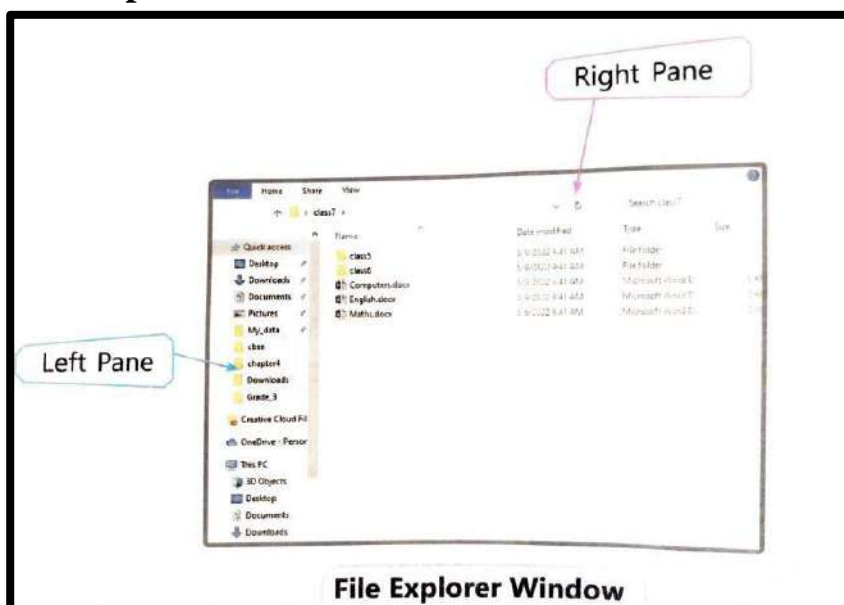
Right Pane

File Home Share View

class7

Search class7

Name

Date modified

Type

Size

Quick access

Desktop

Downloads

Documents

Pictures

My_data

cbse

chapter4

Downloads

Grade_3

Creative Cloud Fil

OneDrive - Persor

This PC

3D Objects

Desktop

Documents

Downloads

class5

class6

Computers.docx

English.docx

Maths.docx

5/6/2022 9:41 AM

5/6/2022 9:41 AM

5/6/2022 9:41 AM

5/6/2022 9:41 AM

5/6/2022 9:41 AM

File folder

File folder

Microsoft Word D

Microsoft Word D

Microsoft Word D

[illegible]

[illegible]

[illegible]

Left Pane

File Explorer Window